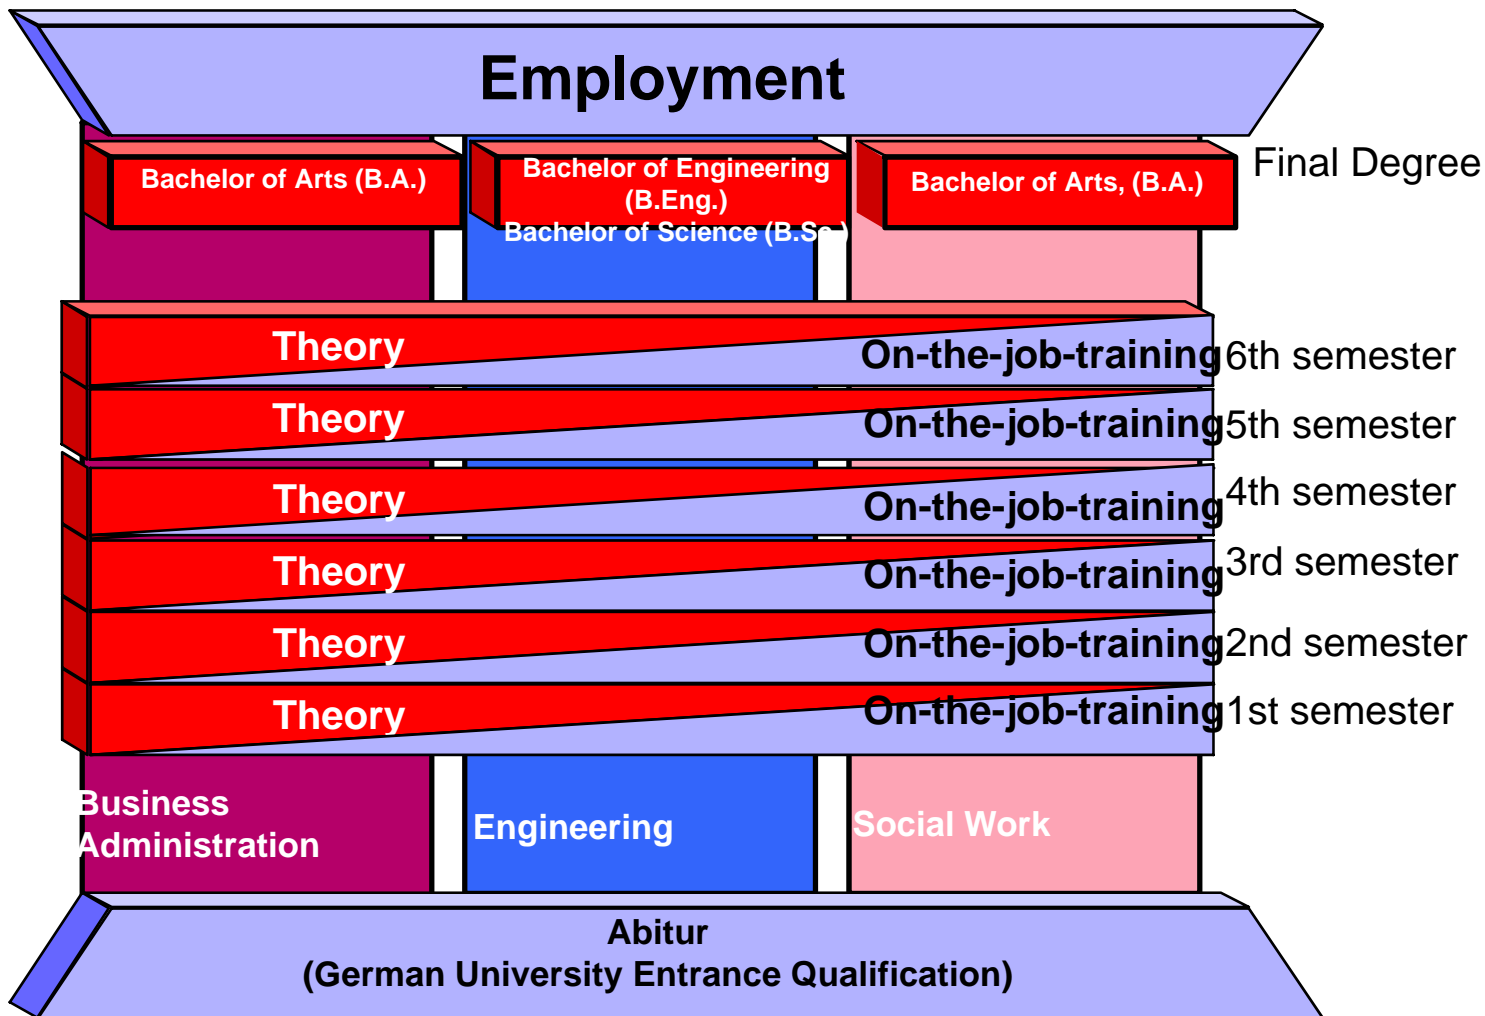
Employment

Bachelor of Arts (B.A.)

Bachelor of Engineering (B.Eng.) Bachelor of Science (B.Sc.)

Bachelor of Arts, (B.A.)

Final Degree

Theory On-the-job-training 6th semester

Theory On-the-job-training 5th semester

Theory On-the-job-training 4th semester

Theory On-the-job-training 3rd semester

Theory On-the-job-training 2nd semester

Theory On-the-job-training 1st semester

Business Administration

Engineering

Social Work

Abitur
(German University Entrance Qualification)